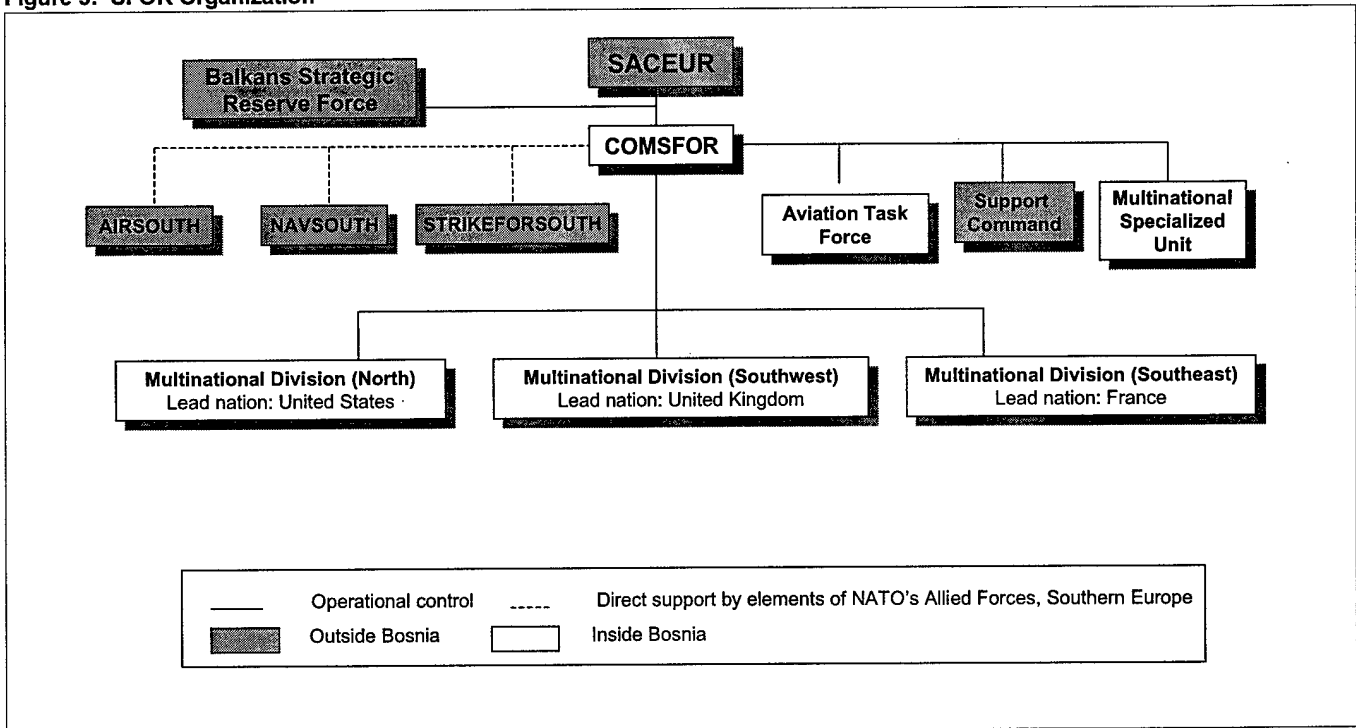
Figure 3: SFOR Organization

SACEUR

Balkans Strategic Reserve Force

COMSFOR

AIRSOUTH

NAVSOUTH

STRIKEFORSOUTH

Aviation Task Force

Support Command

Multinational Specialized Unit

Multinational Division (North)
Lead nation: United States

Multinational Division (Southwest)
Lead nation: United Kingdom

Multinational Division (Southeast)
Lead nation: France

Operational control

Direct support by elements of NATO's Allied Forces, Southern Europe

Outside Bosnia

Inside Bosnia